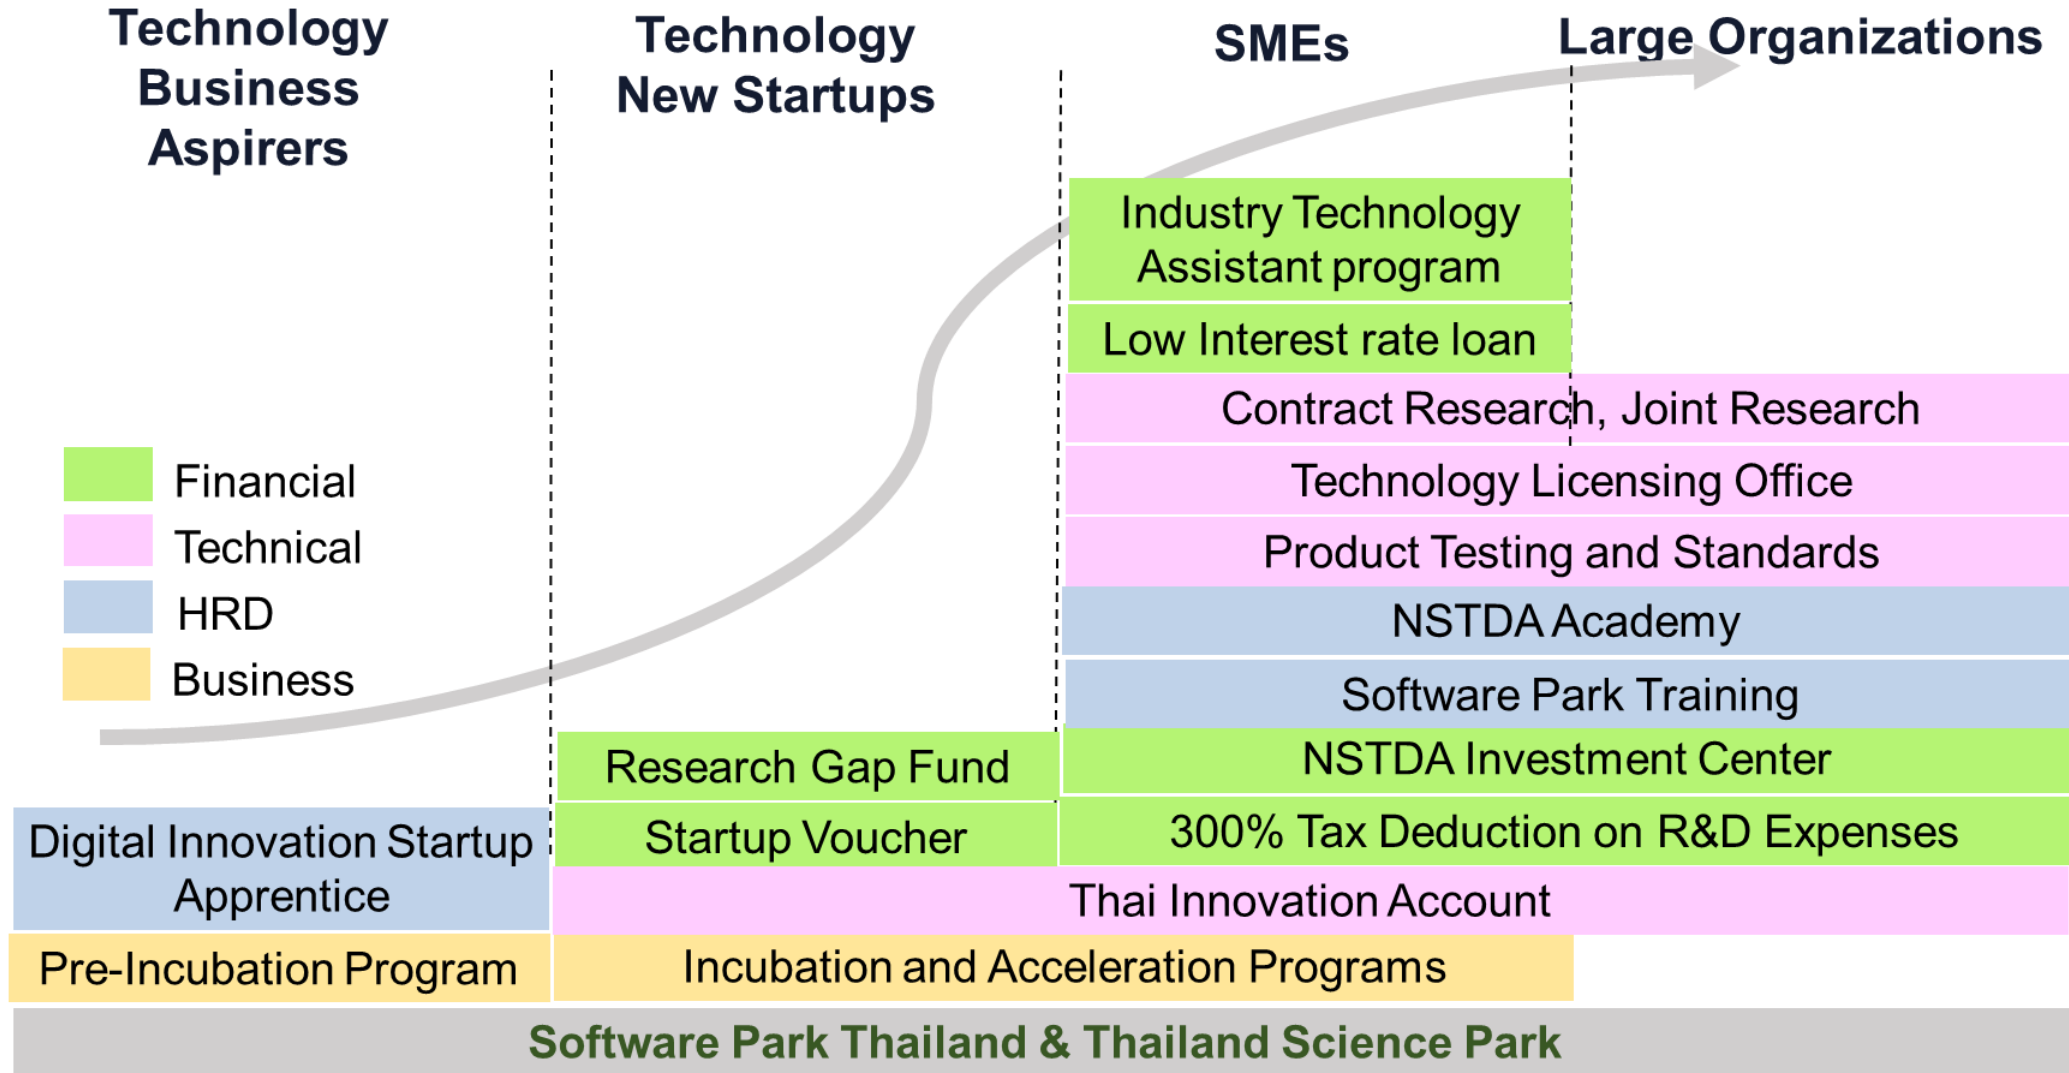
Technology Business Aspirers

Technology New Startups

SMEs

Large Organizations

Industry Technology Assistant program

Low Interest rate loan

Contract Research, Joint Research

Technology Licensing Office

Product Testing and Standards

NSTDA Academy

Software Park Training

NSTDA Investment Center

300% Tax Deduction on R&D Expenses

Financial

Technical

HRD

Business

Research Gap Fund

Startup Voucher

Digital Innovation Startup Apprentice

Thai Innovation Account

Pre-Incubation Program

Incubation and Acceleration Programs

Software Park Thailand & Thailand Science Park